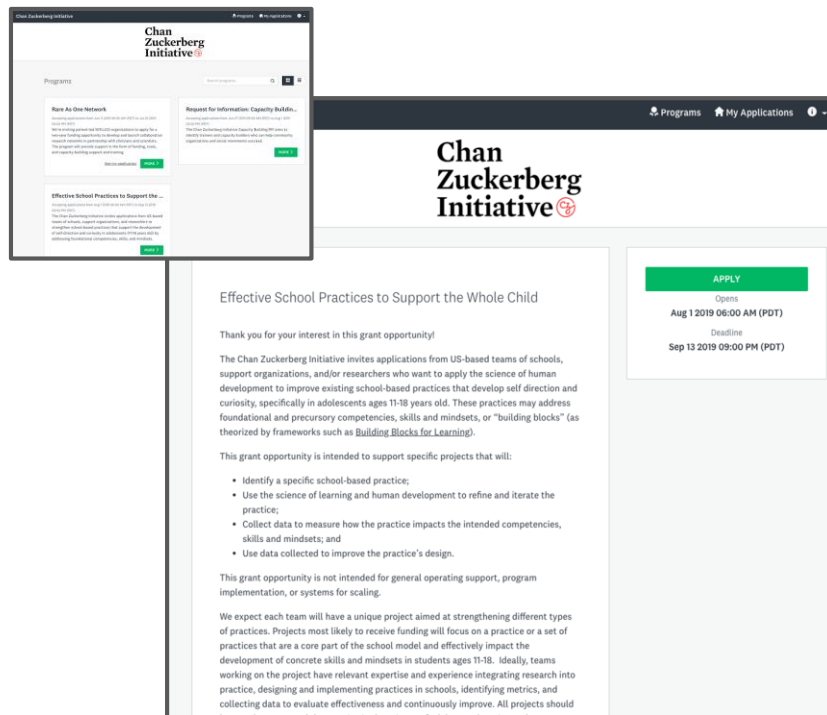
Chan Zuckerberg Initiative

Programs

My Applications

Chan Zuckerberg Initiative

Programs

Search programs

Rare As One Network

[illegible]

See my applications

MORE

Request for Information: Capacity Building...

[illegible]

MORE

Effective School Practices to Support the ...

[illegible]

MORE

Programs

My Applications

Chan Zuckerberg Initiative

Effective School Practices to Support the Whole Child

Thank you for your interest in this grant opportunity!

The Chan Zuckerberg Initiative invites applications from US-based teams of schools, support organizations, and/or researchers who want to apply the science of human development to improve existing school-based practices that develop self direction and curiosity, specifically in adolescents ages 11-18 years old. These practices may address foundational and precursory competencies, skills and mindsets, or "building blocks" (as theorized by frameworks such as Building Blocks for Learning).

This grant opportunity is intended to support specific projects that will:

- Identify a specific school-based practice;
- Use the science of learning and human development to refine and iterate the practice;
- Collect data to measure how the practice impacts the intended competencies, skills and mindsets; and
- Use data collected to improve the practice's design.

This grant opportunity is not intended for general operating support, program implementation, or systems for scaling.

We expect each team will have a unique project aimed at strengthening different types of practices. Projects most likely to receive funding will focus on a practice or a set of practices that are a core part of the school model and effectively impact the development of concrete skills and mindsets in students ages 11-18. Ideally, teams working on the project have relevant expertise and experience integrating research into practice, designing and implementing practices in schools, identifying metrics, and collecting data to evaluate effectiveness and continuously improve. All projects should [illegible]

APPLY

Opens

Aug 1 2019 06:00 AM (PDT)

Deadline

Sep 13 2019 09:00 PM (PDT)